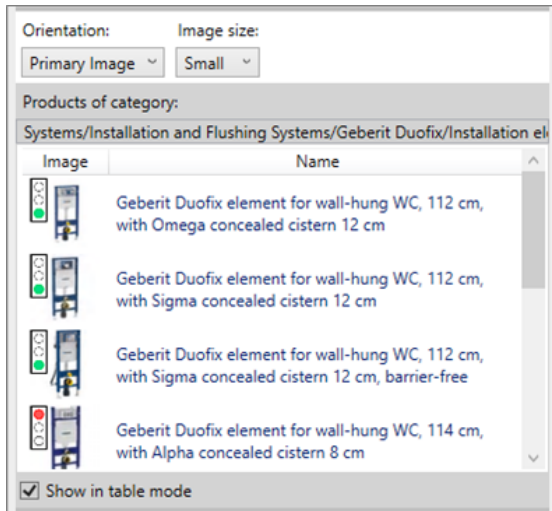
Orientation:
Image size:
Primary Image
Small
Products of category:
Systems/Installation and Flushing Systems/Geberit Duofix/Installation el

| Image | Name |
|---|---|
| | Geberit Duofix element for wall-hung WC, 112 cm, with Omega concealed cistern 12 cm |
| | Geberit Duofix element for wall-hung WC, 112 cm, with Sigma concealed cistern 12 cm |
| | Geberit Duofix element for wall-hung WC, 112 cm, with Sigma concealed cistern 12 cm, barrier-free |
| | Geberit Duofix element for wall-hung WC, 114 cm, with Alpha concealed cistern 8 cm |

Show in table mode